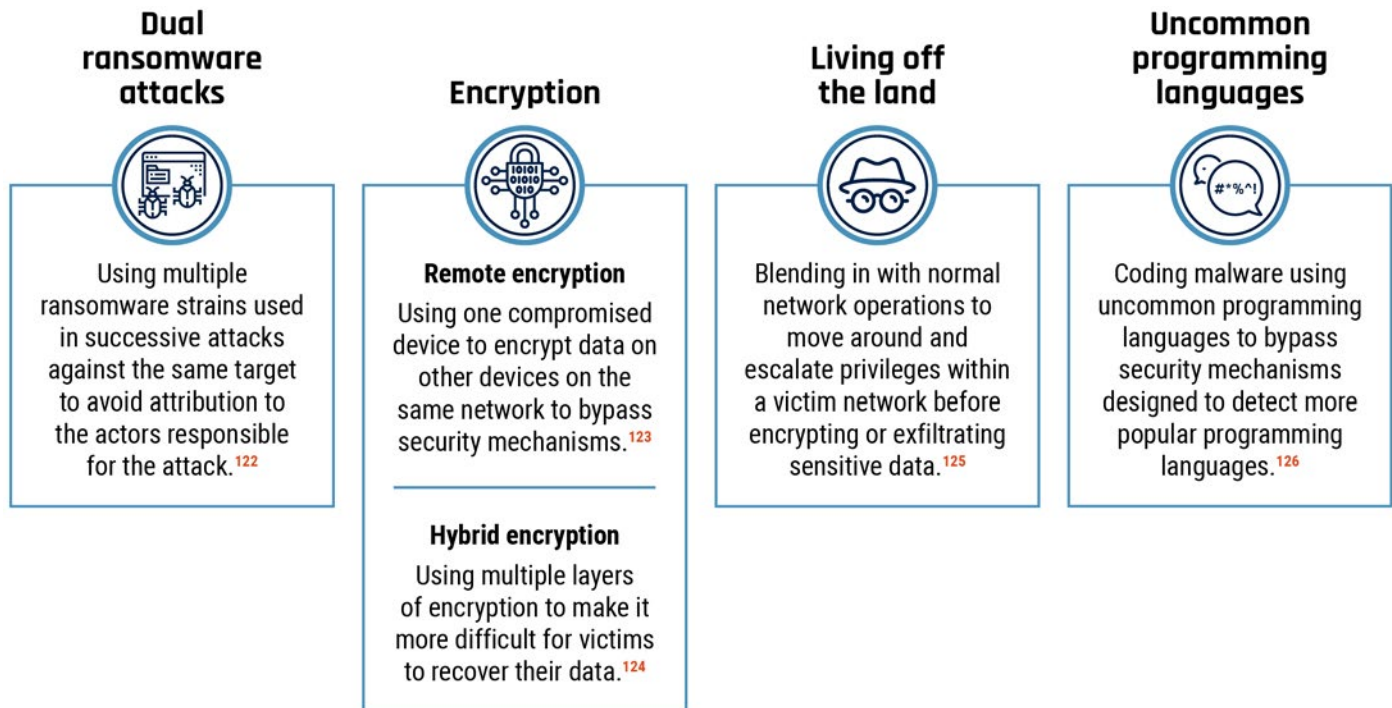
Dual ransomware attacks

Using multiple ransomware strains used in successive attacks against the same target to avoid attribution to the actors responsible for the attack.$^{122}$

Encryption

0101
0101
0101

Remote encryption

Using one compromised device to encrypt data on other devices on the same network to bypass security mechanisms.$^{123}$

Hybrid encryption

Using multiple layers of encryption to make it more difficult for victims to recover their data.$^{124}$

Living off the land

Blending in with normal network operations to move around and escalate privileges within a victim network before encrypting or exfiltrating sensitive data.$^{125}$

Uncommon programming languages

#*%^!

Coding malware using uncommon programming languages to bypass security mechanisms designed to detect more popular programming languages.$^{126}$